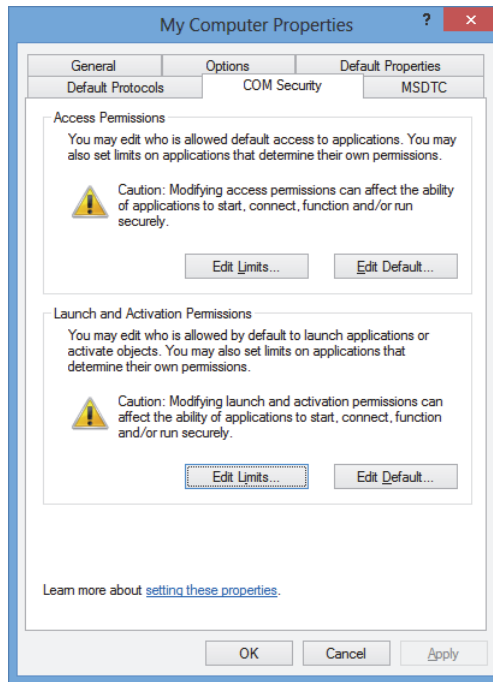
My Computer Properties
?

General
Options
Default Properties
Default Protocols
COM Security
MSDTC

Access Permissions
You may edit who is allowed default access to applications. You may also set limits on applications that determine their own permissions.

Caution: Modifying access permissions can affect the ability of applications to start, connect, function and/or run securely.

Edit Limits...
Edit Default...

Launch and Activation Permissions
You may edit who is allowed by default to launch applications or activate objects. You may also set limits on applications that determine their own permissions.

Caution: Modifying launch and activation permissions can affect the ability of applications to start, connect, function and/or run securely.

Edit Limits...
Edit Default...

Learn more about setting these properties.

OK
Cancel
Apply